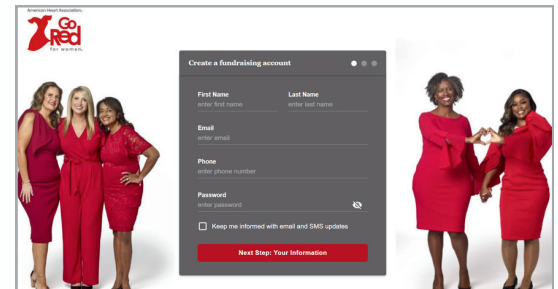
American Heart Association.
Go Red for women.

Create a fundraising account

First Name
enter first name

Last Name
enter last name

Email
enter email

Phone
enter phone number

Password
enter password

Keep me informed with email and SMS updates

Next Step: Your Information